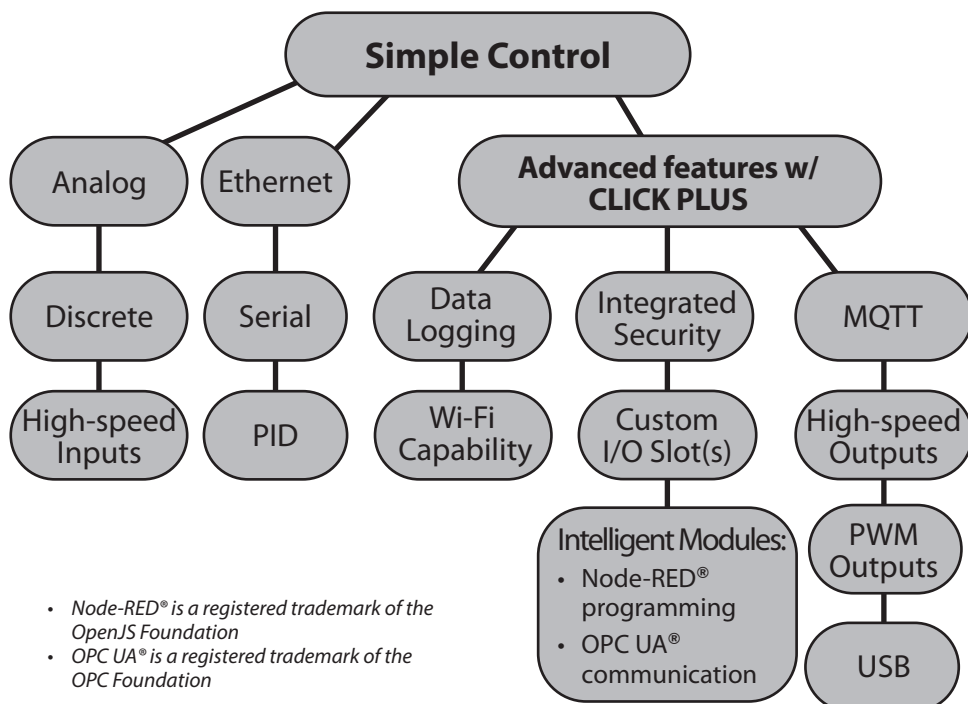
Simple Control

Analog

Discrete

High-speed Inputs

Ethernet

Serial

PID

Advanced features w/ CLICK PLUS

Data Logging

Wi-Fi Capability

Integrated Security

Custom I/O Slot(s)

Intelligent Modules:
• Node-RED® programming
• OPC UA® communication

MQTT

High-speed Outputs

PWM Outputs

USB

• Node-RED® is a registered trademark of the OpenJS Foundation
• OPC UA® is a registered trademark of the OPC Foundation